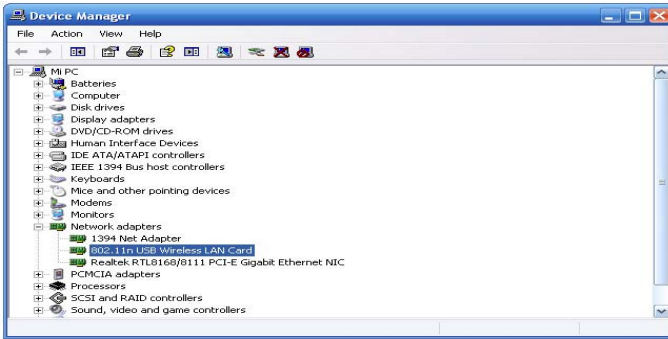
Device Manager

File Action View Help

Mi PC
Batteries
Computer
Disk drives
Display adapters
DVD/CD-ROM drives
Human Interface Devices
IDE ATA/ATAPI controllers
IEEE 1394 Bus host controllers
Keyboards
Mice and other pointing devices
Modems
Monitors
Network adapters
1394 Net Adapter
802.11n USB Wireless LAN Card
Realtek RTL8168/8111 PCI-E Gigabit Ethernet NIC
PCMCIA adapters
Processors
SCSI and RAID controllers
Sound, video and game controllers